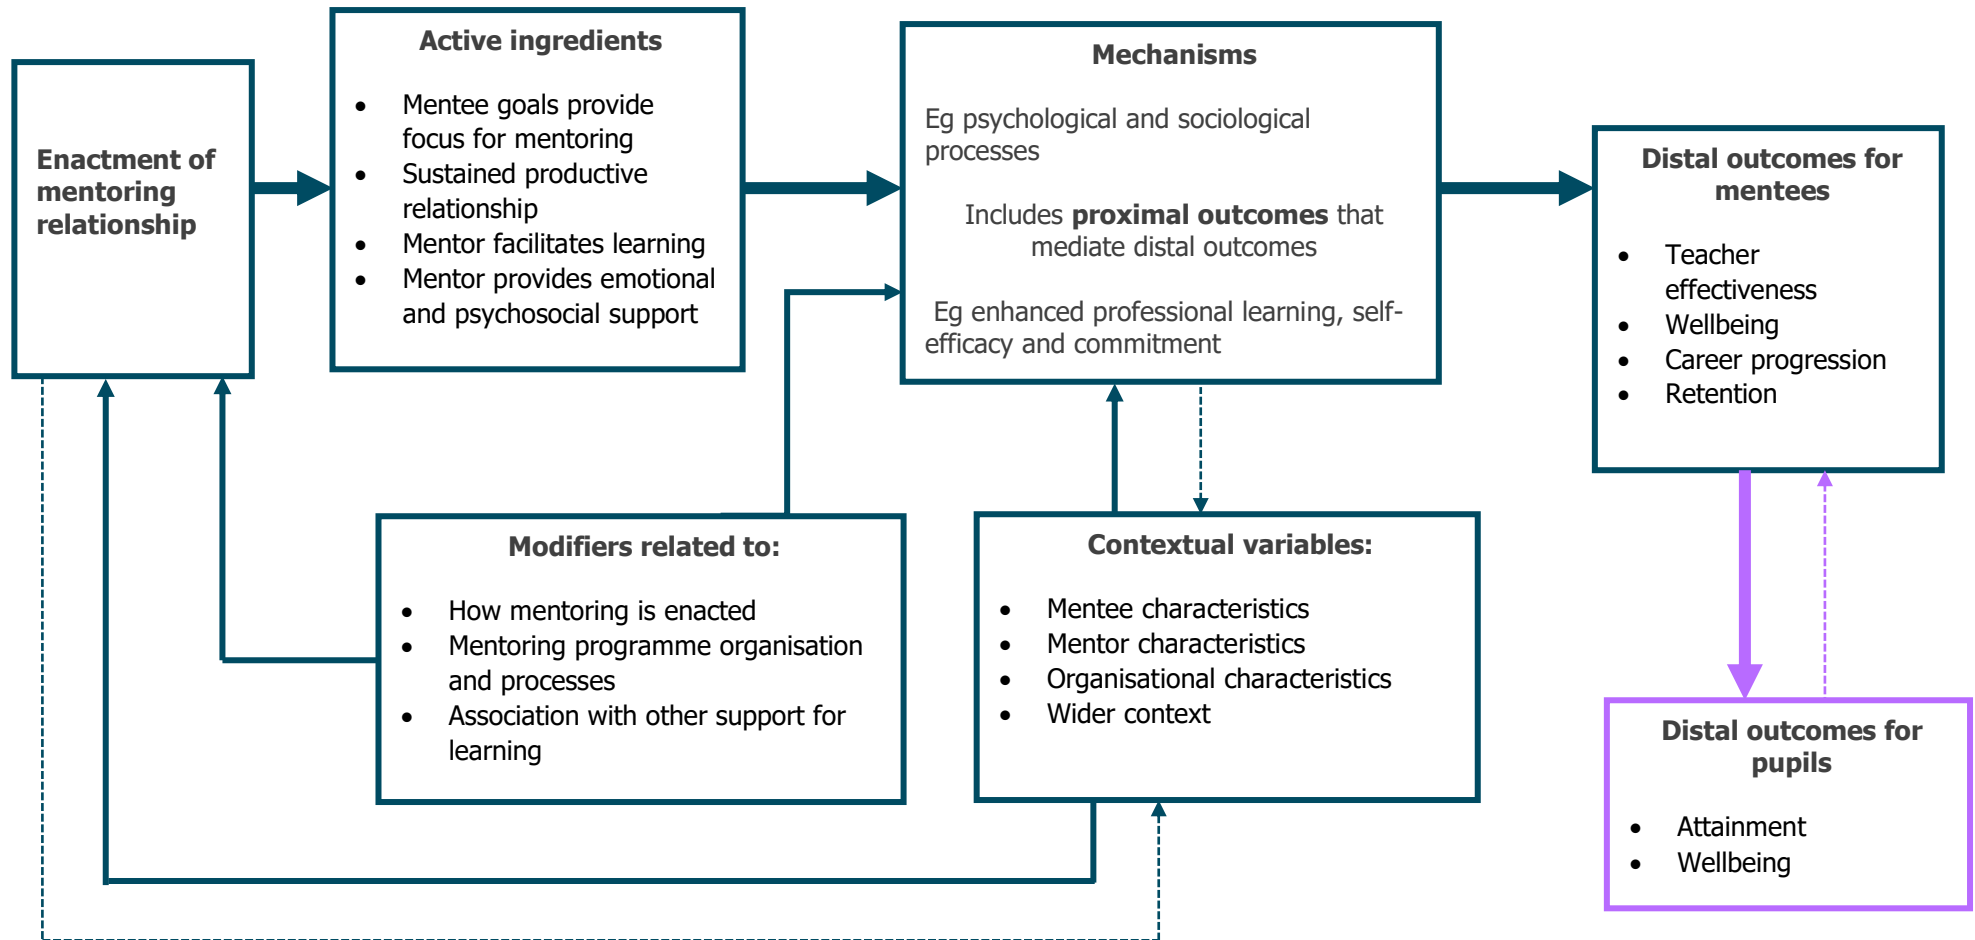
Enactment of mentoring relationship

Active ingredients

- Mentee goals provide focus for mentoring
- Sustained productive relationship
- Mentor facilitates learning
- Mentor provides emotional and psychosocial support

Mechanisms

Eg psychological and sociological processes

Includes **proximal outcomes** that mediate distal outcomes

Eg enhanced professional learning, self-efficacy and commitment

Distal outcomes for mentees

- Teacher effectiveness
- Wellbeing
- Career progression
- Retention

Modifiers related to:

- How mentoring is enacted
- Mentoring programme organisation and processes
- Association with other support for learning

Contextual variables:

- Mentee characteristics
- Mentor characteristics
- Organisational characteristics
- Wider context

Distal outcomes for pupils

- Attainment
- Wellbeing